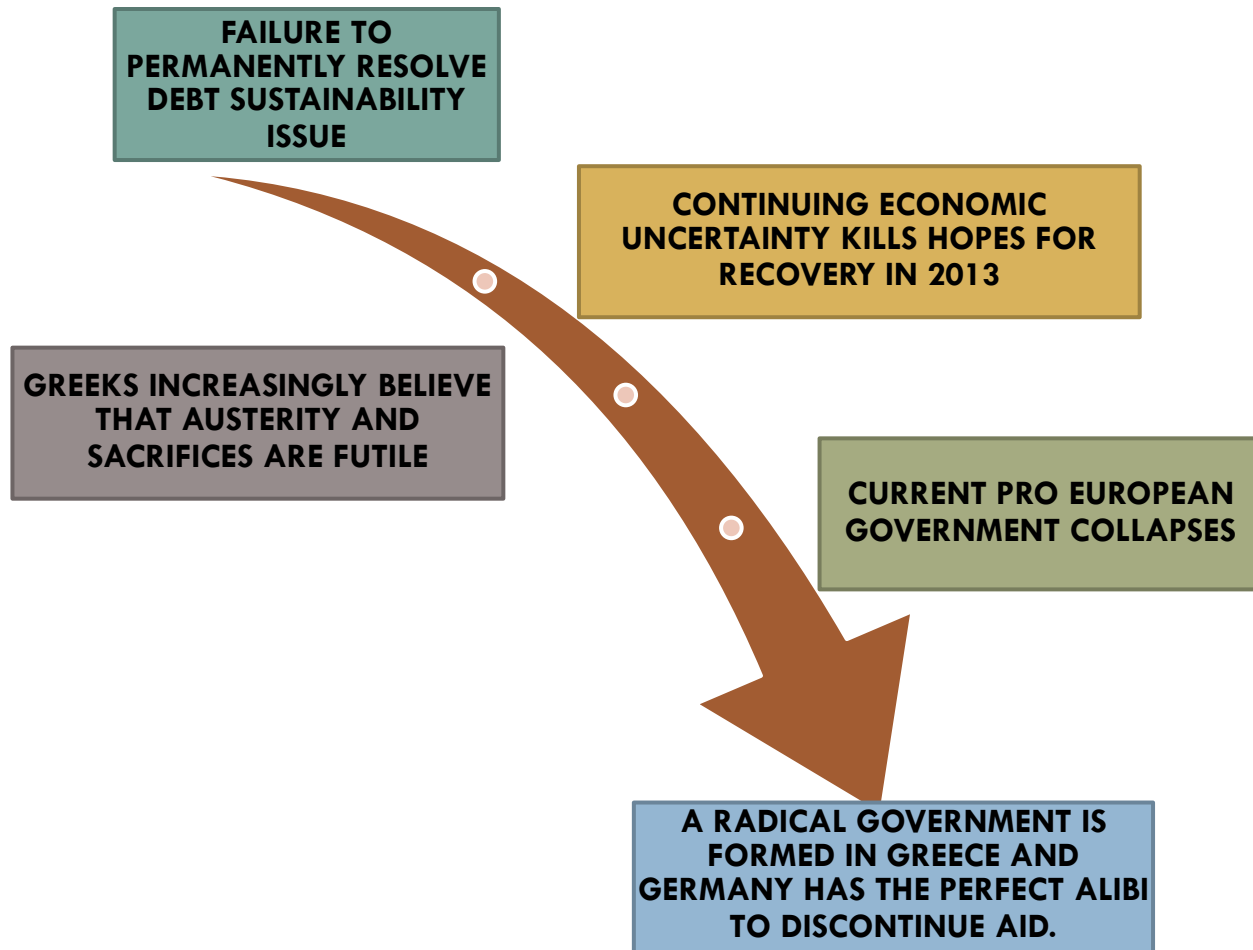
FAILURE TO PERMANENTLY RESOLVE DEBT SUSTAINABILITY ISSUE

CONTINUING ECONOMIC UNCERTAINTY KILLS HOPES FOR RECOVERY IN 2013

GREEKS INCREASINGLY BELIEVE THAT AUSTERITY AND SACRIFICES ARE FUTILE

CURRENT PRO EUROPEAN GOVERNMENT COLLAPSES

A RADICAL GOVERNMENT IS FORMED IN GREECE AND GERMANY HAS THE PERFECT ALIBI TO DISCONTINUE AID.